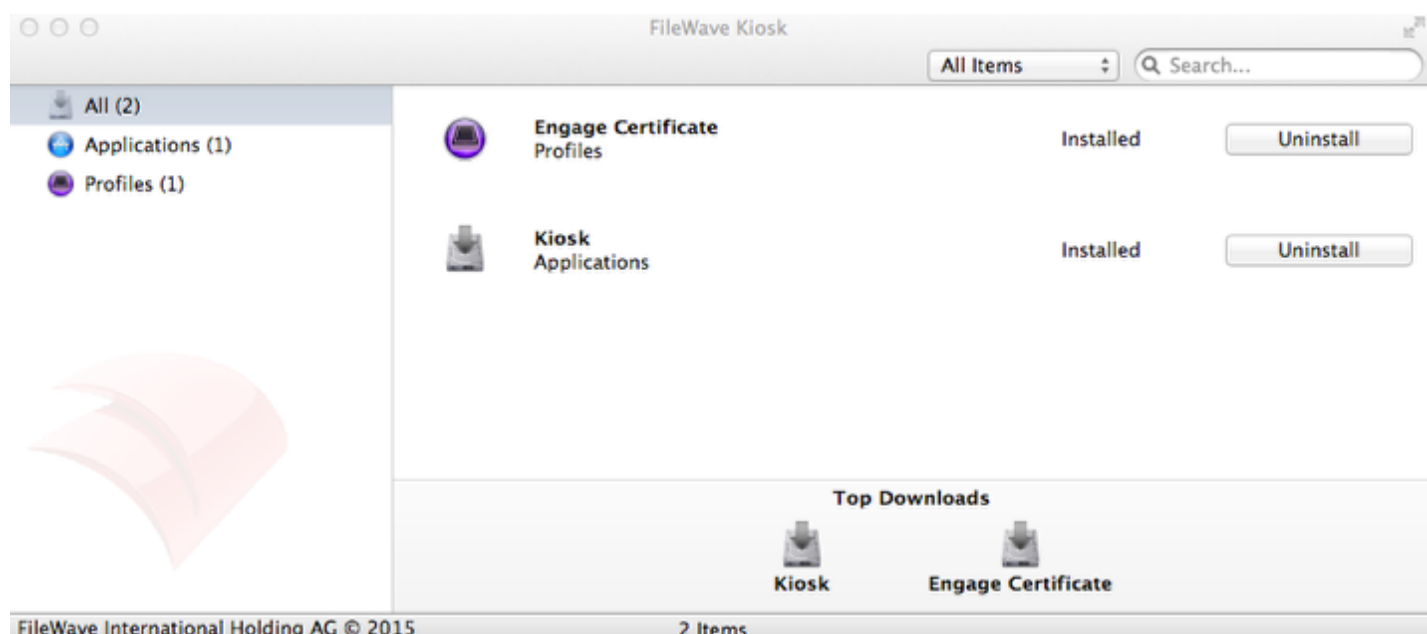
FileWave Kiosk

All Items
Search...

All (2)
Applications (1)
Profiles (1)

Engage Certificate
Profiles
Installed
Uninstall

Kiosk
Applications
Installed
Uninstall

Top Downloads
Kiosk
Engage Certificate

FileWave International Holding AG © 2015
2 Items